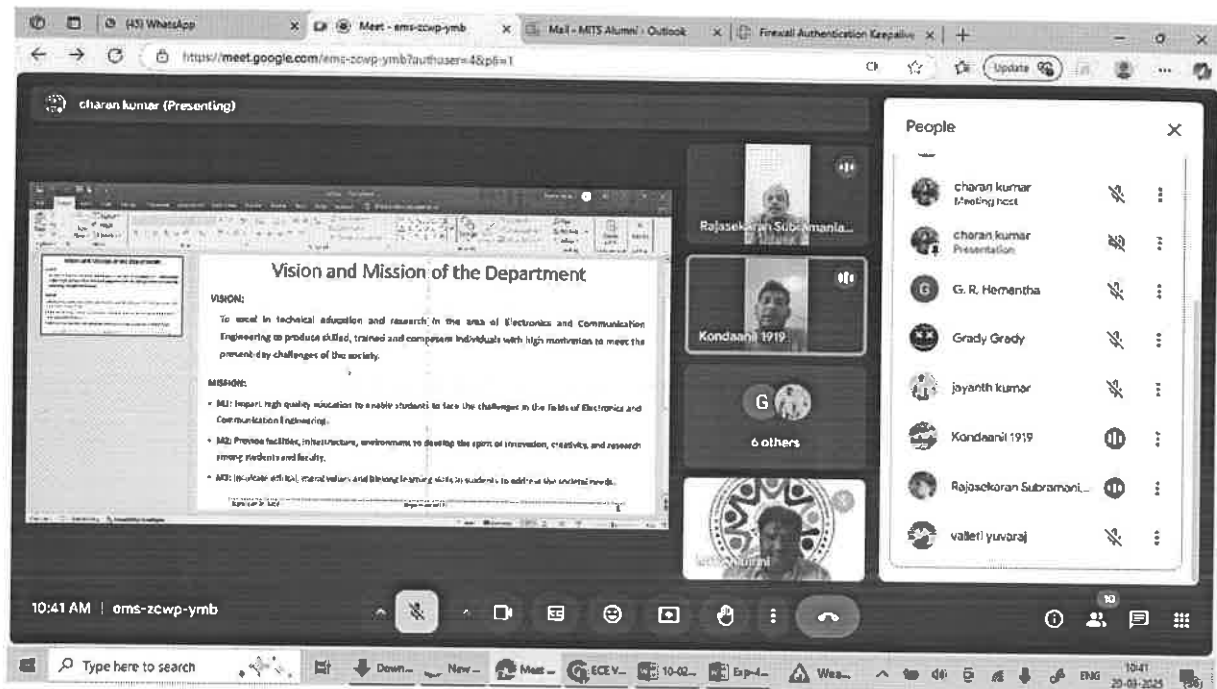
(45) WhatsApp
Meet - oms-zcwp-ymb
Mail - MITS Alumni - Outlook
Firewall Authentication Keepalive
https://meet.google.com/oms-zcwp-ymb?authuser=4&pli=1
Update

charan kumar (Presenting)

Vision and Mission of the Department

VISION:

To excel in technical education and research in the area of Electronics and Communication Engineering to produce skilled, trained and competent individuals with high motivation to meet the present day challenges of the society.

MISSION:

• M1: Impart high quality education to enable students to face the challenges in the fields of Electronics and Communication Engineering.

• M2: Provide facilities, infrastructure, environment to develop the spirit of innovation, creativity, and research among students and faculty.

• M3: Inculcate ethical, moral values and lifelong learning skills in students to address the societal needs.

Rajasekaran Subramania...
Kondaanil 1919
G
6 others
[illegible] Alumni

People
charan kumar
Meeting host
charan kumar
Presentation
G. R. Hemantha
Grady Grady
jayanth kumar
Kondaanil 1919
Rajasekaran Subramani...
valleti yuvaraj

10:41 AM | oms-zcwp-ymb
10

Type here to search
Down...
New...
Meet...
ECE V...
10-02...
Exp-l...
Wea...
ENG
10:41
20-03-2025